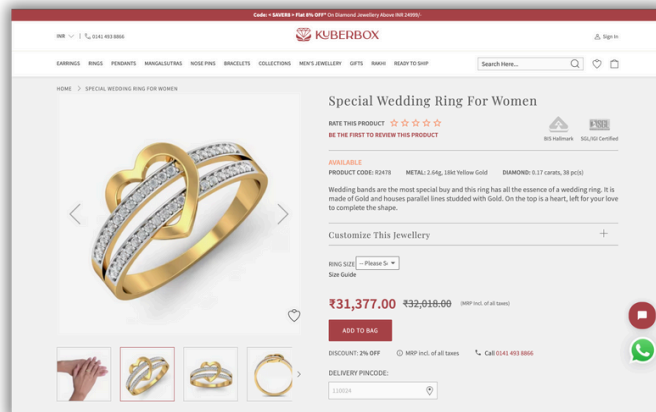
Code: • SAVER8 • Flat 8% OFF* On Diamond Jewellery Above INR 24999/-

INR | 0141 493 8866

KUBERBOX

Sign In

EARRINGS RINGS PENDANTS MANGALSUTRAS NOSE PINS BRACELETS COLLECTIONS MEN'S JEWELLERY GIFTS RAKHI READY TO SHIP

Search Here...

HOME > SPECIAL WEDDING RING FOR WOMEN

Special Wedding Ring For Women

RATE THIS PRODUCT

BE THE FIRST TO REVIEW THIS PRODUCT

BIS Hallmark SGL/IGI Certified

AVAILABLE

PRODUCT CODE: R2478 METAL: 2.64g, 18kt Yellow Gold DIAMOND: 0.17 carats, 38 pc(s)

Wedding bands are the most special buy and this ring has all the essence of a wedding ring. It is made of Gold and houses parallel lines studded with Gold. On the top is a heart, left for your love to complete the shape.

Customize This Jewellery +

RING SIZE -- Please S
Size Guide

₹31,377.00 ₹32,018.00 (MRP Incl. of all taxes)

ADD TO BAG

DISCOUNT: 2% OFF MRP incl. of all taxes Call 0141 493 8866

DELIVERY PINCODE:

110024